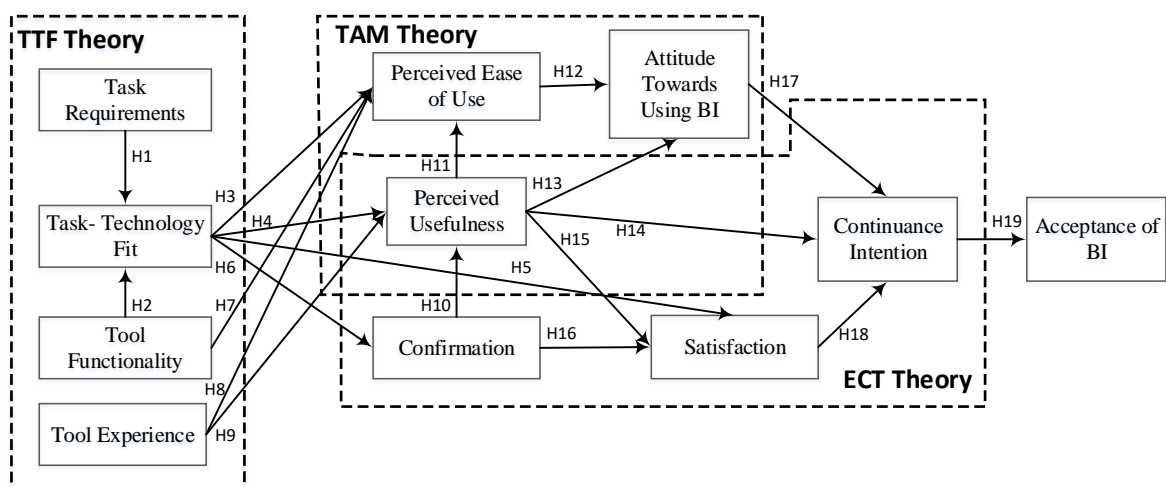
TTF Theory

TAM Theory

Task Requirements

H1

Task- Technology Fit

H2

Tool Functionality

Tool Experience

H3

H4

H6

H7

H8

H9

Perceived Ease of Use

H12

Attitude Towards Using BI

H17

H11

Perceived Usefulness

H13

H14

H15

H5

H10

Confirmation

H16

Satisfaction

H18

Continuance Intention

H19

Acceptance of BI

ECT Theory